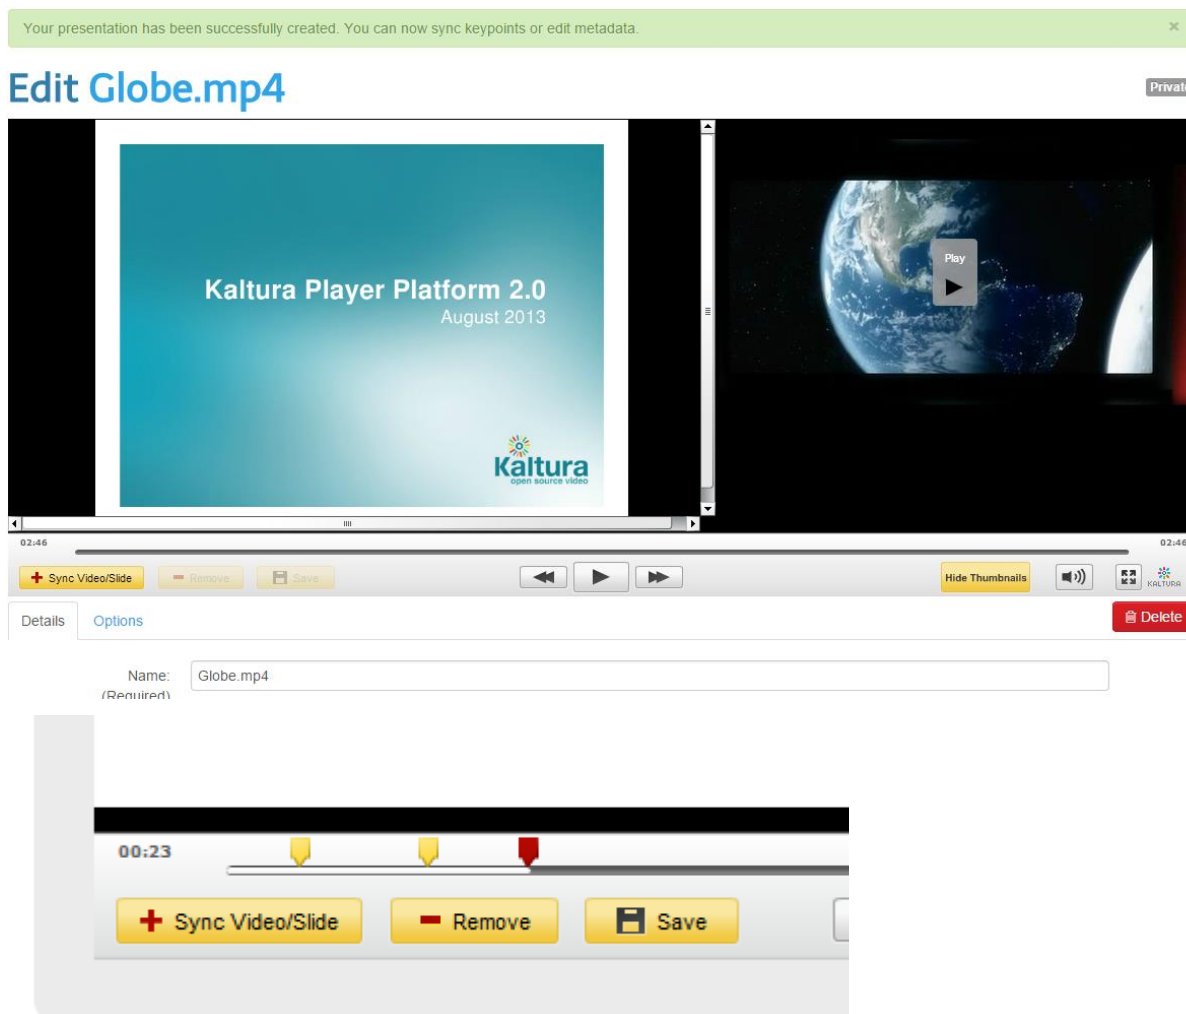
Your presentation has been successfully created. You can now sync keypoints or edit metadata.

×

Edit Globe.mp4

Privat

Kaltura Player Platform 2.0
August 2013

Kaltura
open source video

Play

02:46

02:46

Sync Video/Slide

Remove

Save

Hide Thumbnails

KALTURA

Details

Options

Delete

Name:
(Required)

Globe.mp4

00:23

Sync Video/Slide

Remove

Save